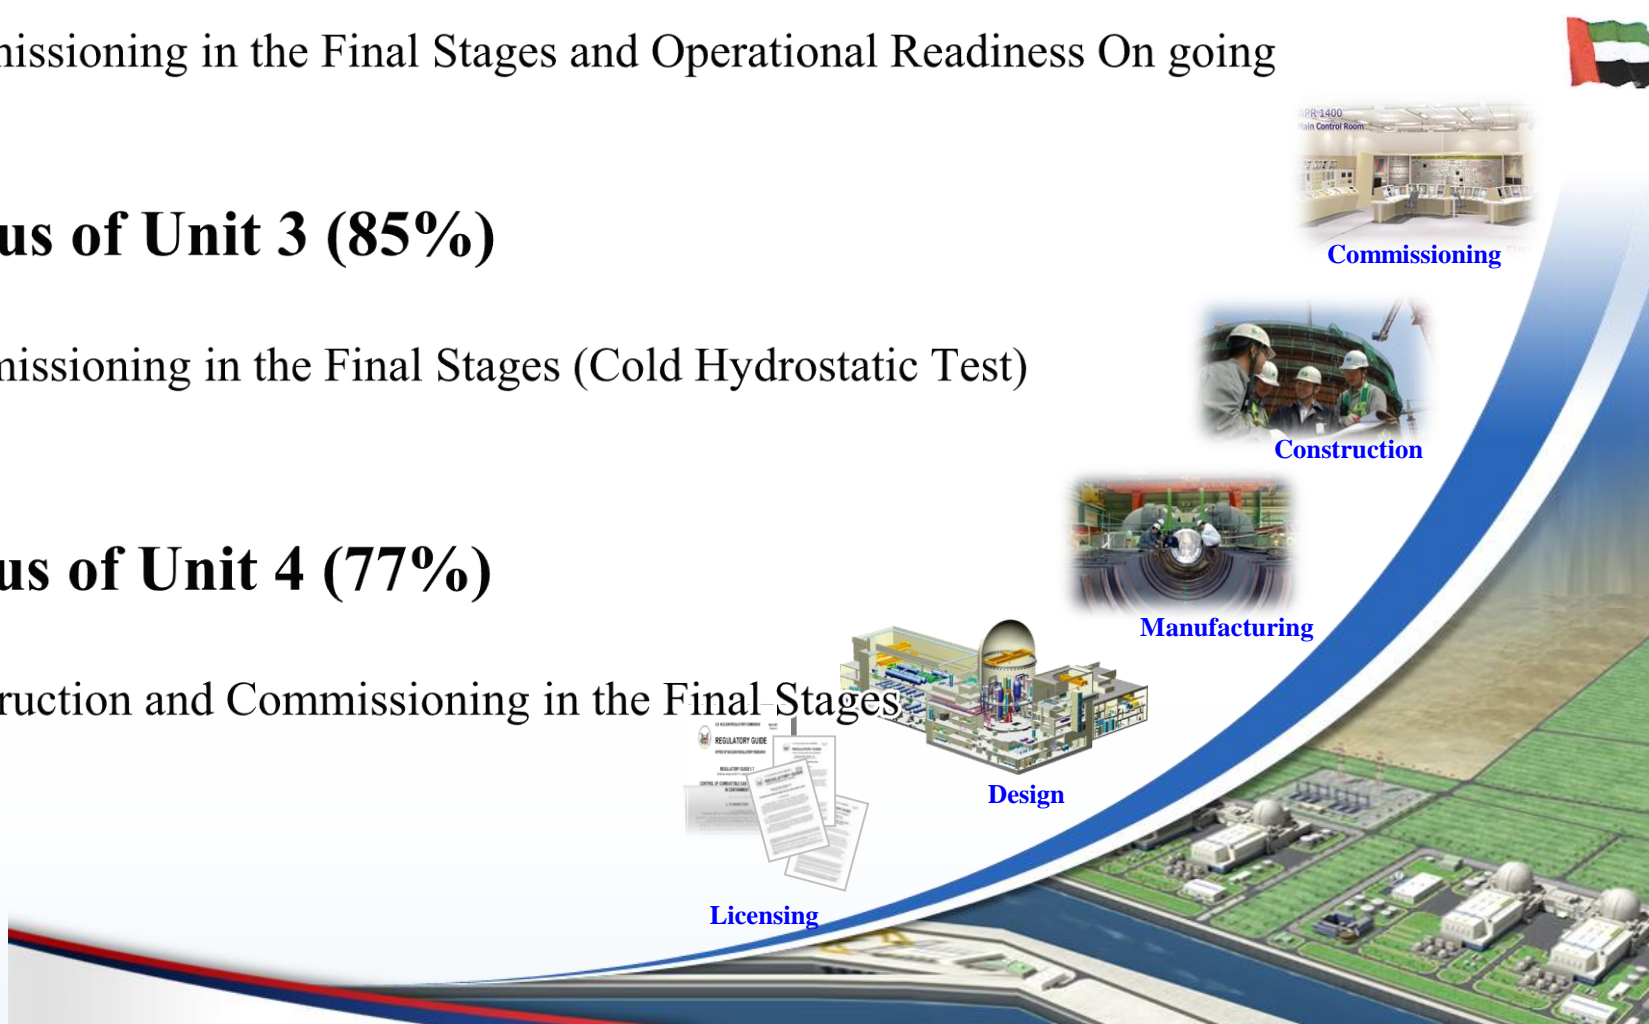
nissioning in the Final Stages and Operational Readiness On going

us of Unit 3 (85%)

nissioning in the Final Stages (Cold Hydrostatic Test)

us of Unit 4 (77%)

ruction and Commissioning in the Final Stages

APR1400 Main Control Room

Commissioning

Construction

Manufacturing

Design

REGULATORY GUIDE

Licensing